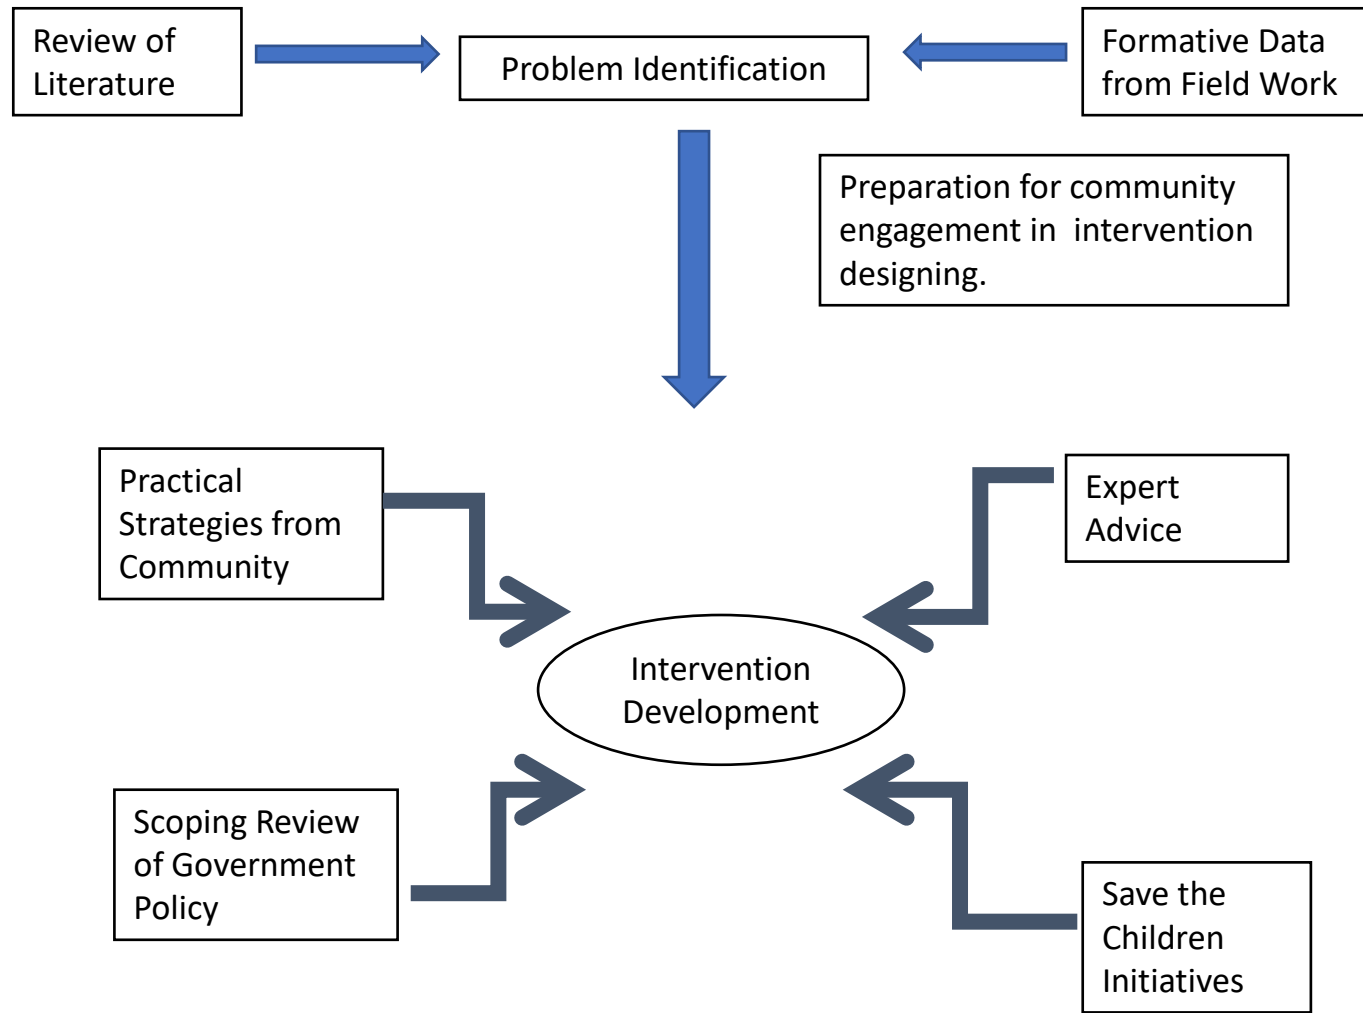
Review of Literature

Problem Identification

Formative Data from Field Work

Preparation for community engagement in intervention designing.

Practical Strategies from Community

Expert Advice

Intervention Development

Scoping Review of Government Policy

Save the Children Initiatives